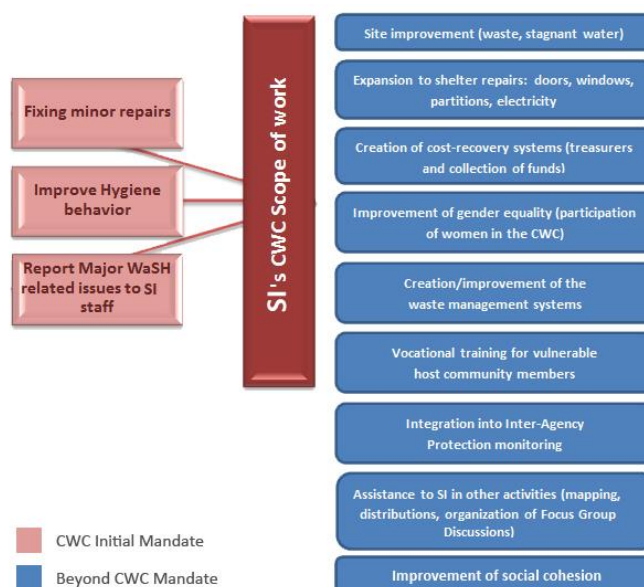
Fixing minor repairs

Improve Hygiene behavior

Report Major WaSH related issues to SI staff

SI's CWC Scope of work

Site improvement (waste, stagnant water)

Expansion to shelter repairs: doors, windows, partitions, electricity

Creation of cost-recovery systems (treasurers and collection of funds)

Improvement of gender equality (participation of women in the CWC)

Creation/improvement of the waste management systems

Vocational training for vulnerable host community members

Integration into Inter-Agency Protection monitoring

Assistance to SI in other activities (mapping, distributions, organization of Focus Group Discussions)

Improvement of social cohesion

CWC Initial Mandate

Beyond CWC Mandate